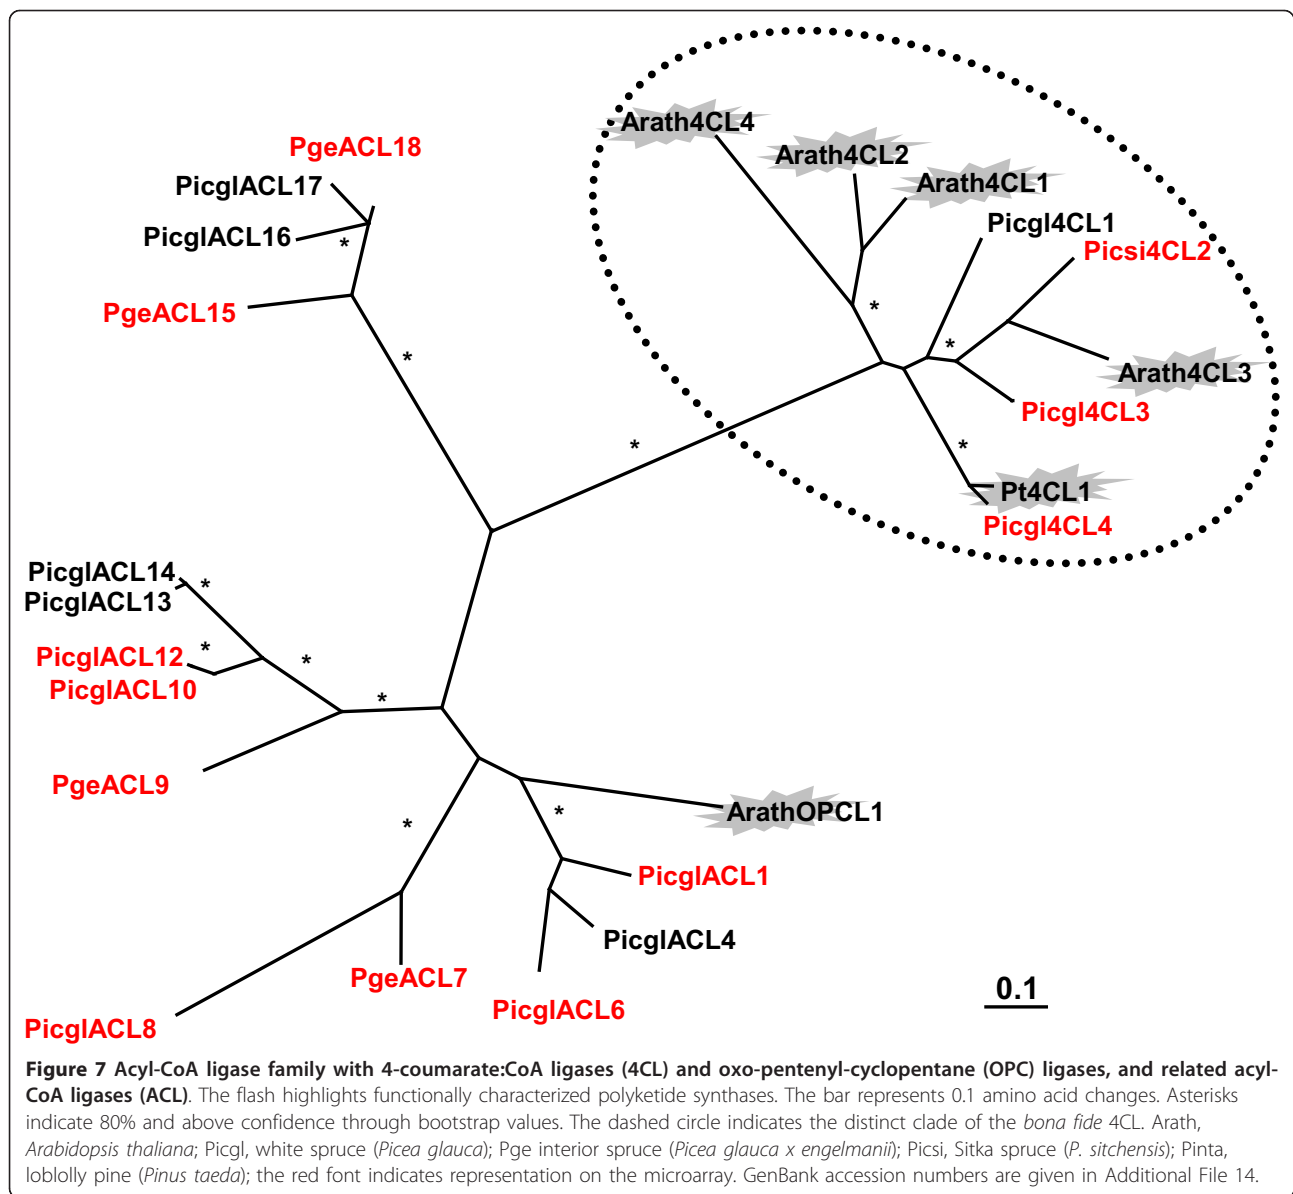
Arath4CL4
Arath4CL2
Arath4CL1
Picgl4CL1
Picsi4CL2
Arath4CL3
Picgl4CL3
Pt4CL1
Picgl4CL4
PgeACL18
PicglACL17
PicglACL16
PgeACL15
PicglACL14
PicglACL13
PicglACL12
PicglACL10
PgeACL9
ArathOPCL1
PicglACL1
PicglACL4
PgeACL7
PicglACL6
PicglACL8
0.1
* * * * * * * * * * * *

**Figure 7 Acyl-CoA ligase family with 4-coumarate:CoA ligases (4CL) and oxo-pentenyl-cyclopentane (OPC) ligases, and related acyl-CoA ligases (ACL)**. The flash highlights functionally characterized polyketide synthases. The bar represents 0.1 amino acid changes. Asterisks indicate 80% and above confidence through bootstrap values. The dashed circle indicates the distinct clade of the *bona fide* 4CL. Arath, *Arabidopsis thaliana*; Picgl, white spruce (*Picea glauca*); Pge interior spruce (*Picea glauca x engelmanii*); Picsi, Sitka spruce (*P. sitchensis*); Pinta, loblolly pine (*Pinus taeda*); the red font indicates representation on the microarray. GenBank accession numbers are given in Additional File 14.